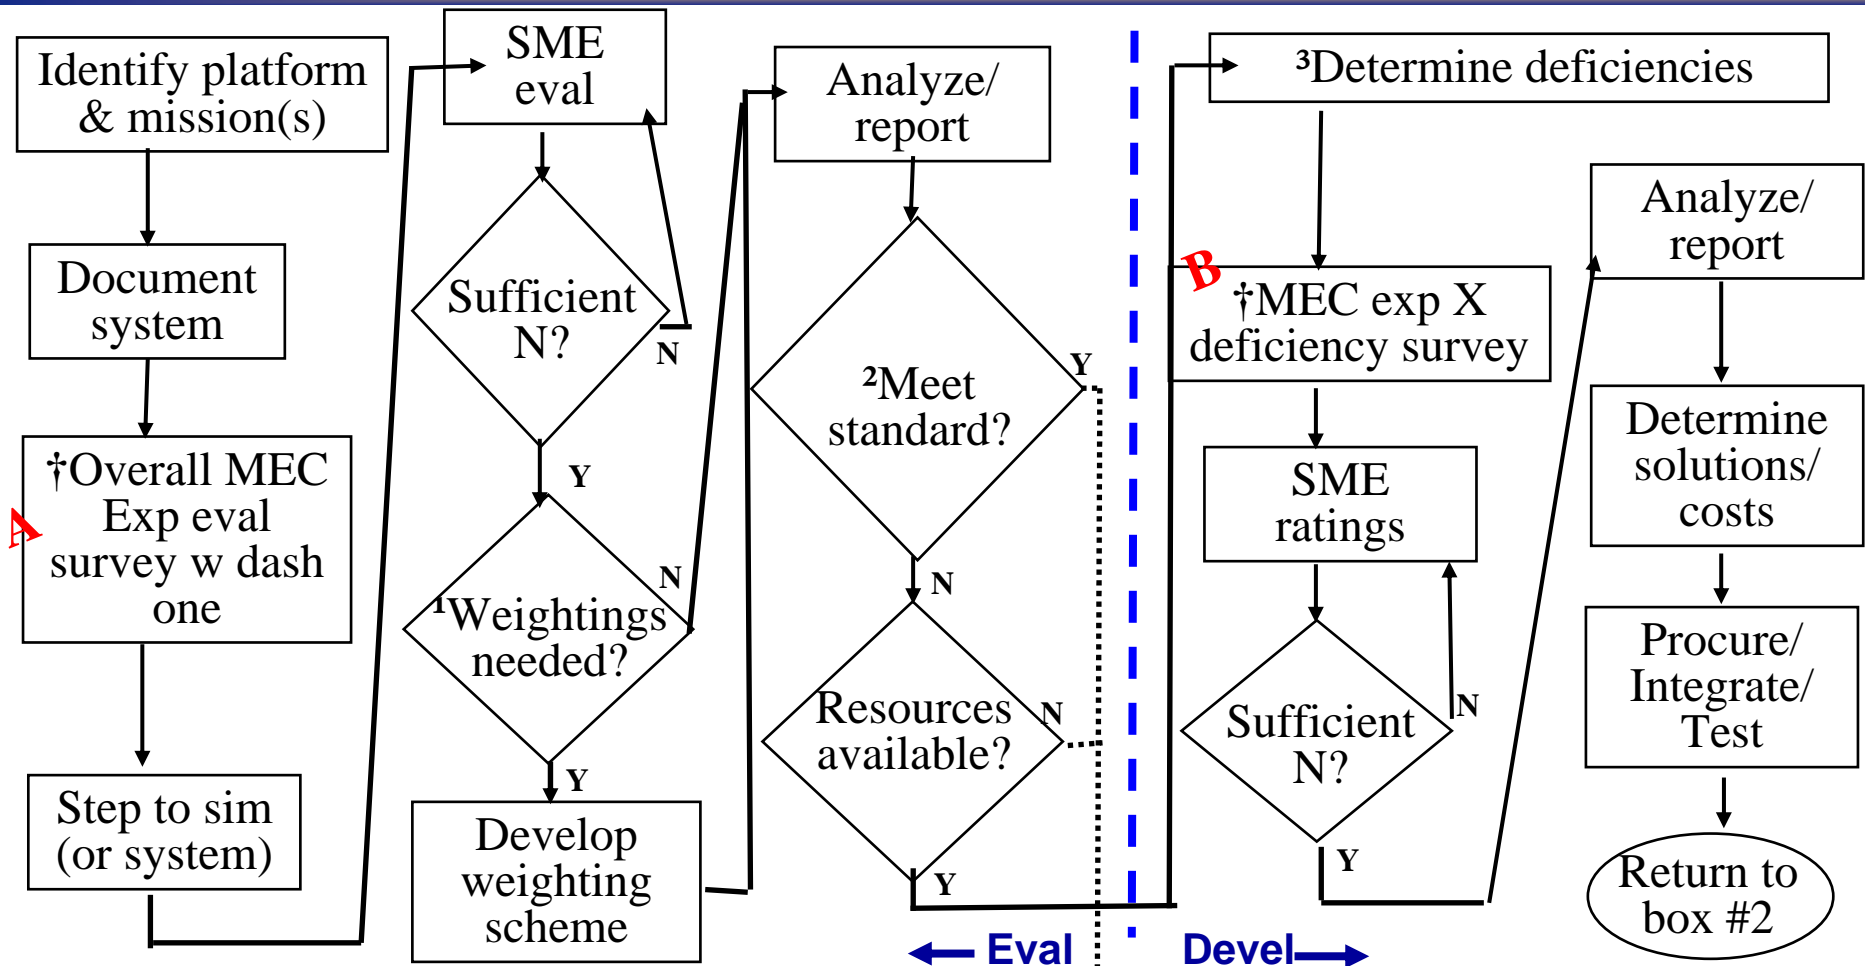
Identify platform & mission(s)

Document system

A

†Overall MEC Exp eval survey w dash one

Step to sim (or system)

SME eval

Sufficient N?

N

Y

¹Weightings needed?

N

Y

Develop weighting scheme

Analyze/ report

²Meet standard?

Y

N

Resources available?

N

Y

Eval

³Determine deficiencies

B

†MEC exp X deficiency survey

SME ratings

Sufficient N?

N

Y

Devel

Analyze/ report

Determine solutions/ costs

Procure/ Integrate/ Test

Return to box #2